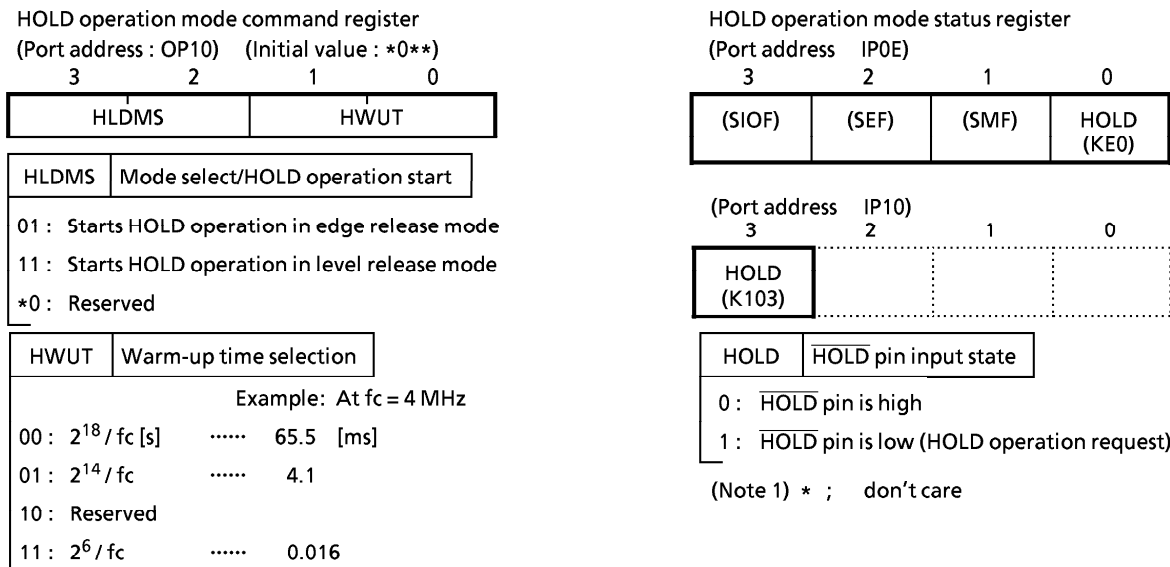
HOLD operation mode command register
(Port address : OP10) (Initial value : *0**)

| 3 | 2 | 1 | 0 |
|---|---|---|---|
| HLDMS | | HWUT | |

| HLDMS | Mode select/HOLD operation start |
|---|---|

01 : Starts HOLD operation in edge release mode
11 : Starts HOLD operation in level release mode
*0 : Reserved

| HWUT | Warm-up time selection |
|---|---|

Example: At fc = 4 MHz
00 : $2^{18}$ / fc [s] ...... 65.5 [ms]
01 : $2^{14}$ / fc ...... 4.1
10 : Reserved
11 : $2^{6}$ / fc ...... 0.016

HOLD operation mode status register
(Port address IP0E)

| 3 | 2 | 1 | 0 |
|---|---|---|---|
| (SIOF) | (SEF) | (SMF) | HOLD (KE0) |

(Port address IP10)

| 3 | 2 | 1 | 0 |
|---|---|---|---|
| HOLD (K103) | | | |

| HOLD | $\overline{\text{HOLD}}$ pin input state |
|---|---|

0 : $\overline{\text{HOLD}}$ pin is high
1 : $\overline{\text{HOLD}}$ pin is low (HOLD operation request)

(Note 1) * ; don't care